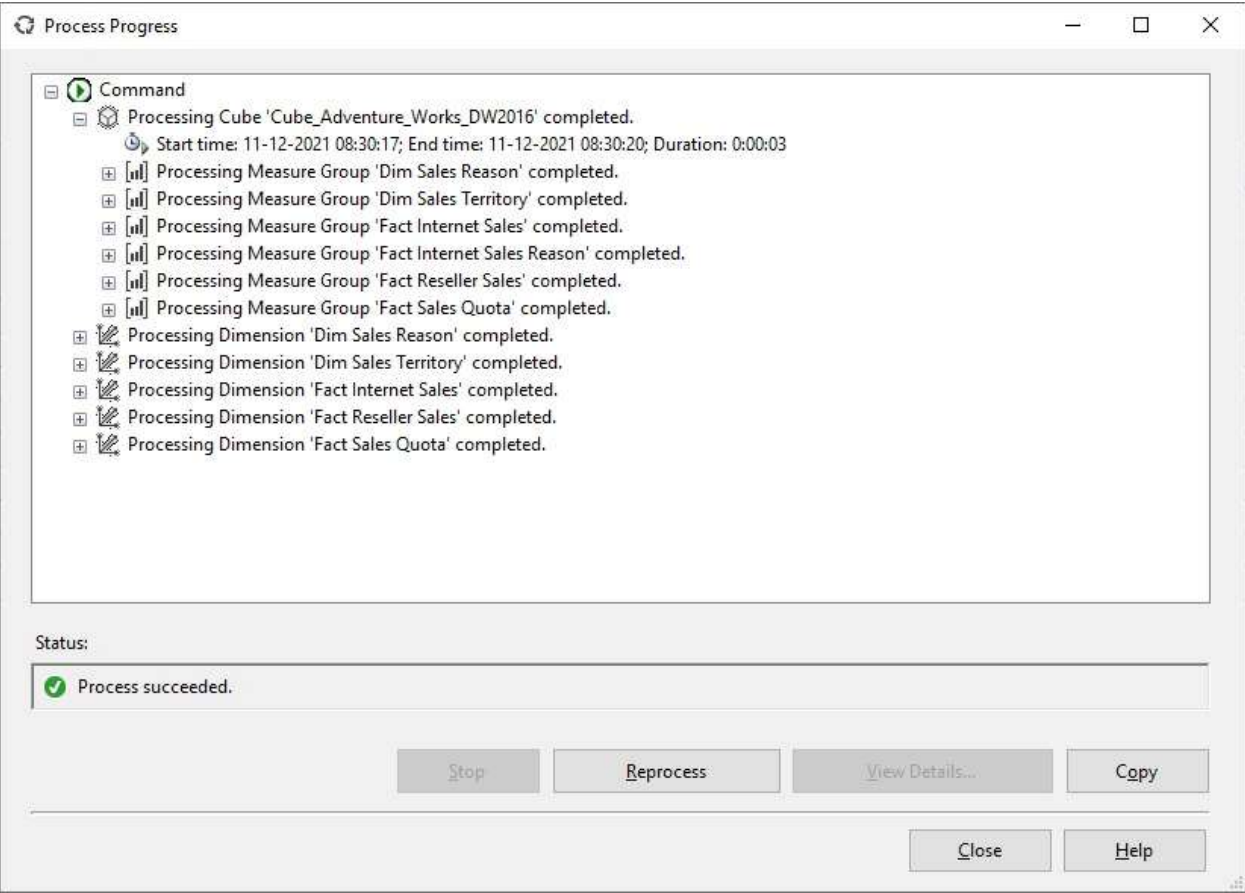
Process Progress

Command
Processing Cube 'Cube_Adventure_Works_DW2016' completed.
Start time: 11-12-2021 08:30:17; End time: 11-12-2021 08:30:20; Duration: 0:00:03
Processing Measure Group 'Dim Sales Reason' completed.
Processing Measure Group 'Dim Sales Territory' completed.
Processing Measure Group 'Fact Internet Sales' completed.
Processing Measure Group 'Fact Internet Sales Reason' completed.
Processing Measure Group 'Fact Reseller Sales' completed.
Processing Measure Group 'Fact Sales Quota' completed.
Processing Dimension 'Dim Sales Reason' completed.
Processing Dimension 'Dim Sales Territory' completed.
Processing Dimension 'Fact Internet Sales' completed.
Processing Dimension 'Fact Reseller Sales' completed.
Processing Dimension 'Fact Sales Quota' completed.

Status:
Process succeeded.

Stop
Reprocess
View Details...
Copy
Close
Help